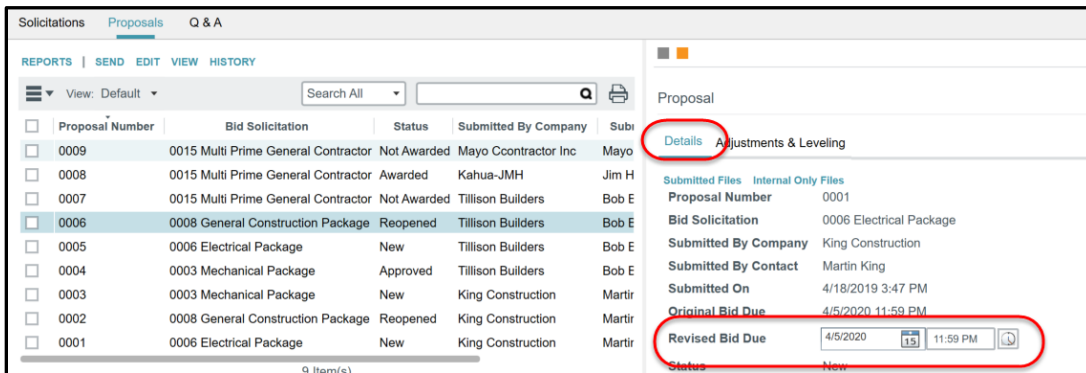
Solicitations Proposals Q & A

REPORTS | SEND EDIT VIEW HISTORY

View: Default

Search All

| | Proposal Number | Bid Solicitation | Status | Submitted By Company | Subı |
|---|---|---|---|---|---|
| | 0009 | 0015 Multi Prime General Contractor | Not Awarded | Mayo Ccontractor Inc | Mayo |
| | 0008 | 0015 Multi Prime General Contractor | Awarded | Kahua-JMH | Jim H |
| | 0007 | 0015 Multi Prime General Contractor | Not Awarded | Tillison Builders | Bob E |
| | 0006 | 0008 General Construction Package | Reopened | Tillison Builders | Bob E |
| | 0005 | 0006 Electrical Package | New | Tillison Builders | Bob E |
| | 0004 | 0003 Mechanical Package | Approved | Tillison Builders | Bob E |
| | 0003 | 0003 Mechanical Package | New | King Construction | Martir |
| | 0002 | 0008 General Construction Package | Reopened | King Construction | Martir |
| | 0001 | 0006 Electrical Package | New | King Construction | Martir |

9 Item(s)

Proposal

Details Adjustments & Leveling

Submitted Files Internal Only Files

Proposal Number 0001
Bid Solicitation 0006 Electrical Package
Submitted By Company King Construction
Submitted By Contact Martin King
Submitted On 4/18/2019 3:47 PM
Original Bid Due 4/5/2020 11:59 PM
Revised Bid Due 4/5/2020 15 11:59 PM
Status New